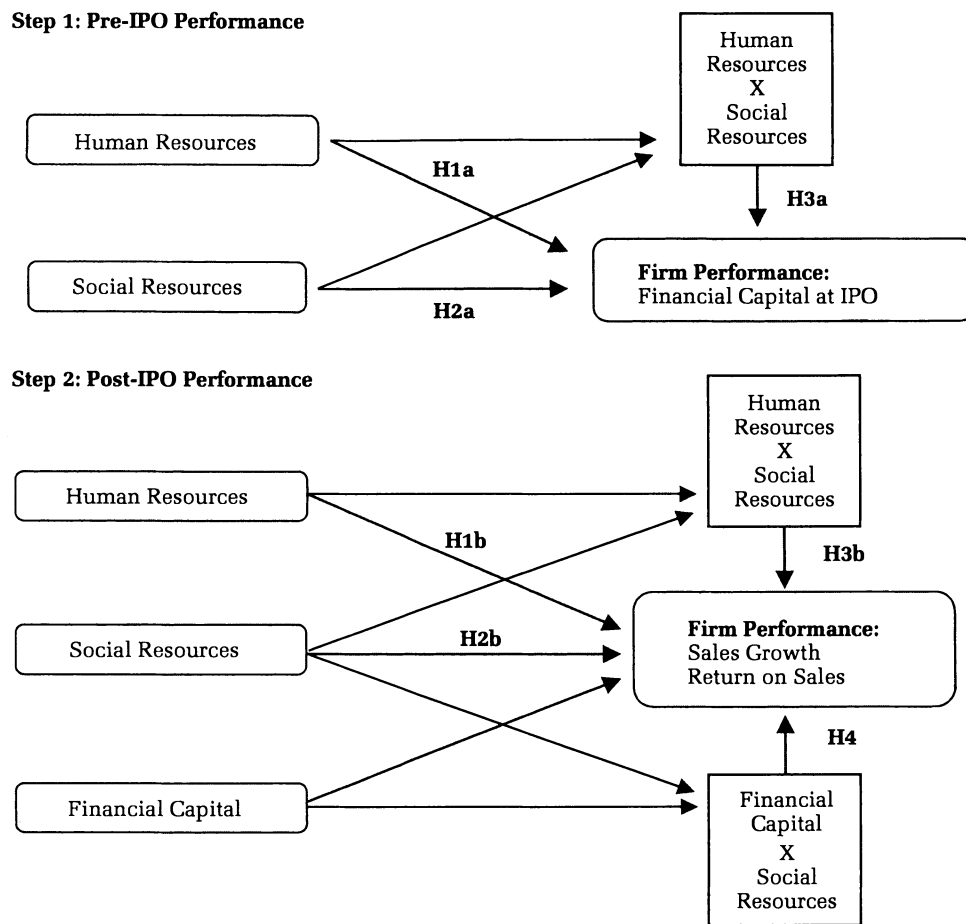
Step 1: Pre-IPO Performance

Human Resources
X
Social Resources

Human Resources

H1a

H3a

Social Resources

Firm Performance:
Financial Capital at IPO

H2a

Step 2: Post-IPO Performance

Human Resources
X
Social Resources

Human Resources

H1b

H3b

Social Resources

H2b

Firm Performance:
Sales Growth
Return on Sales

H4

Financial Capital

Financial Capital
X
Social Resources